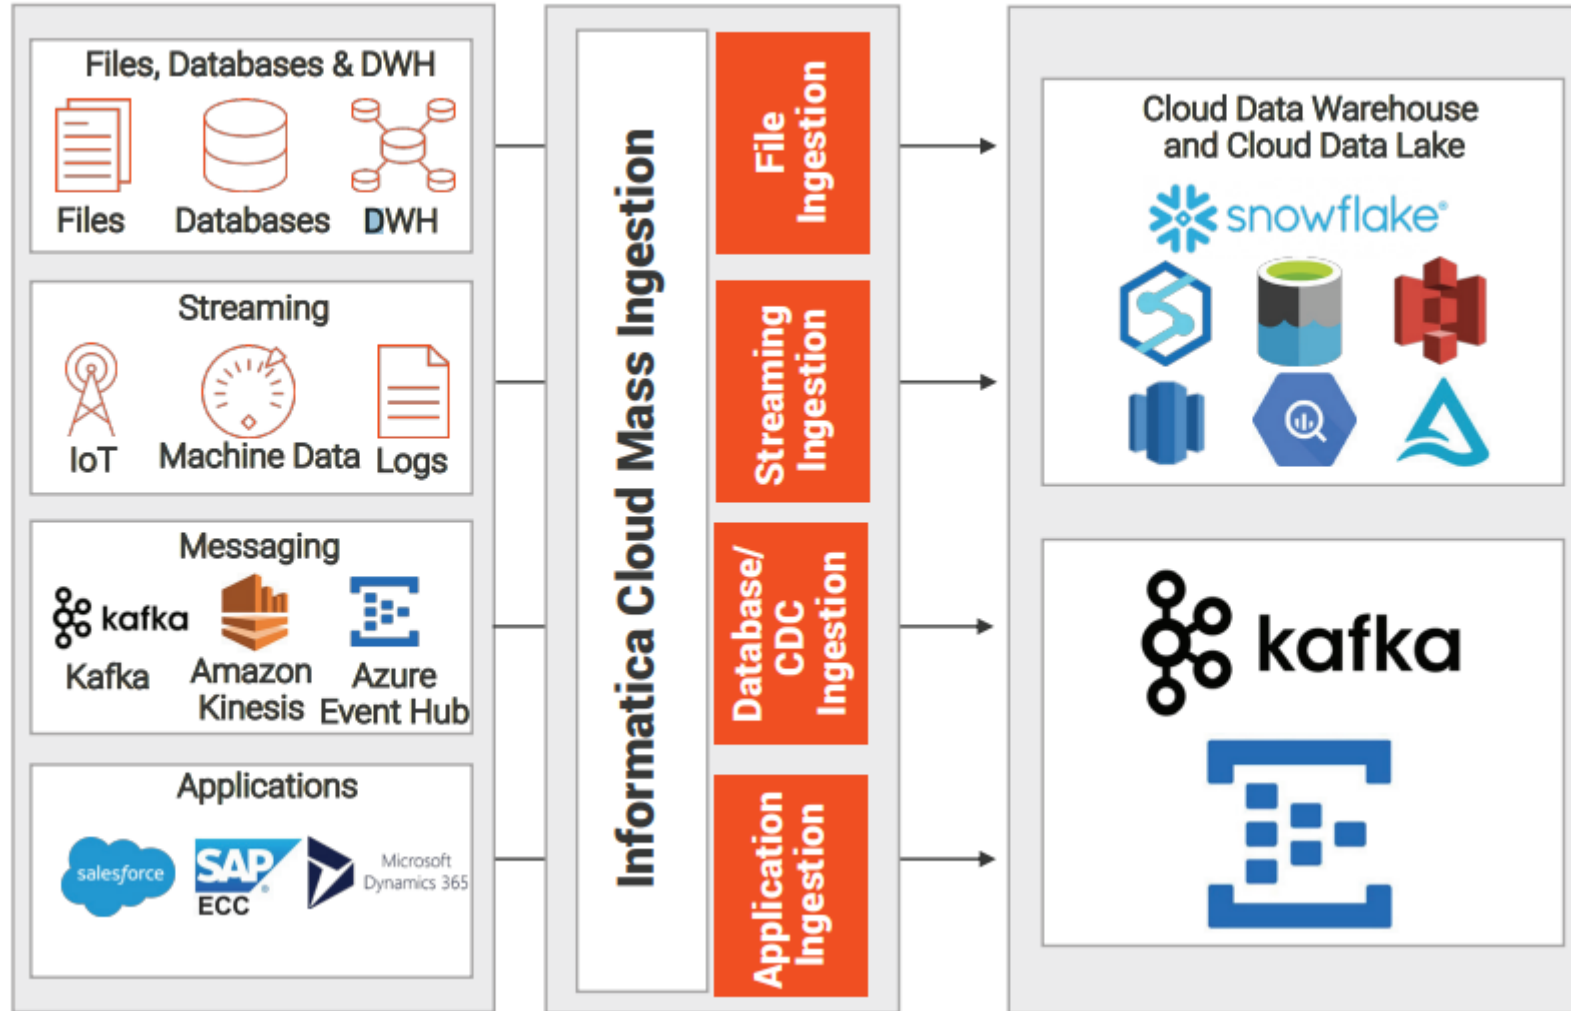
Files, Databases & DWH

Files Databases DWH

Streaming

IoT Machine Data Logs

Messaging

kafka

Kafka Amazon Kinesis Azure Event Hub

Applications

salesforce SAP ECC Microsoft Dynamics 365

Informatica Cloud Mass Ingestion

File Ingestion

Streaming Ingestion

Database/ CDC Ingestion

Application Ingestion

Cloud Data Warehouse and Cloud Data Lake

snowflake

kafka